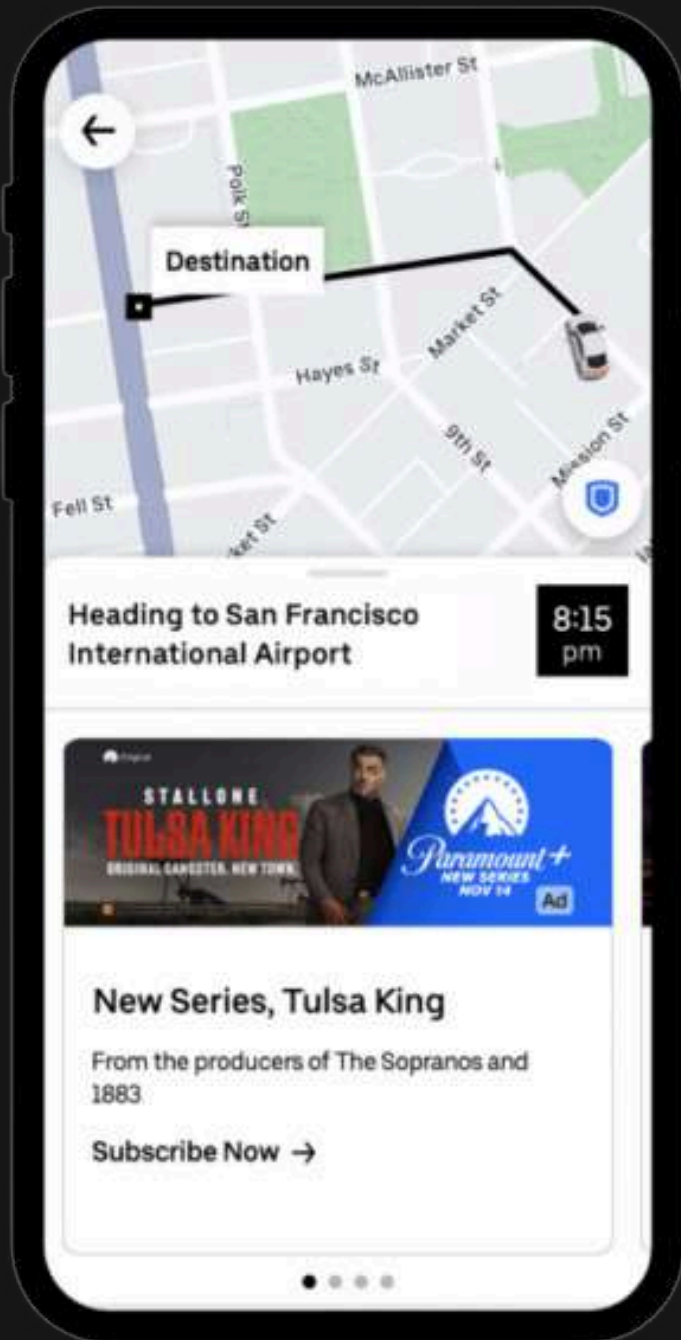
McAllister St

Polk St

Destination

Market St

Hayes St

9th St

Mission St

Fell St

rket St

Heading to San Francisco International Airport

8:15 pm

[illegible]

STALLONE

TULSA KING

ORIGINAL GANGSTER. NEW TOWN.

Paramount+

NEW SERIES NOV 14

Ad

New Series, Tulsa King

From the producers of The Sopranos and 1883

Subscribe Now →